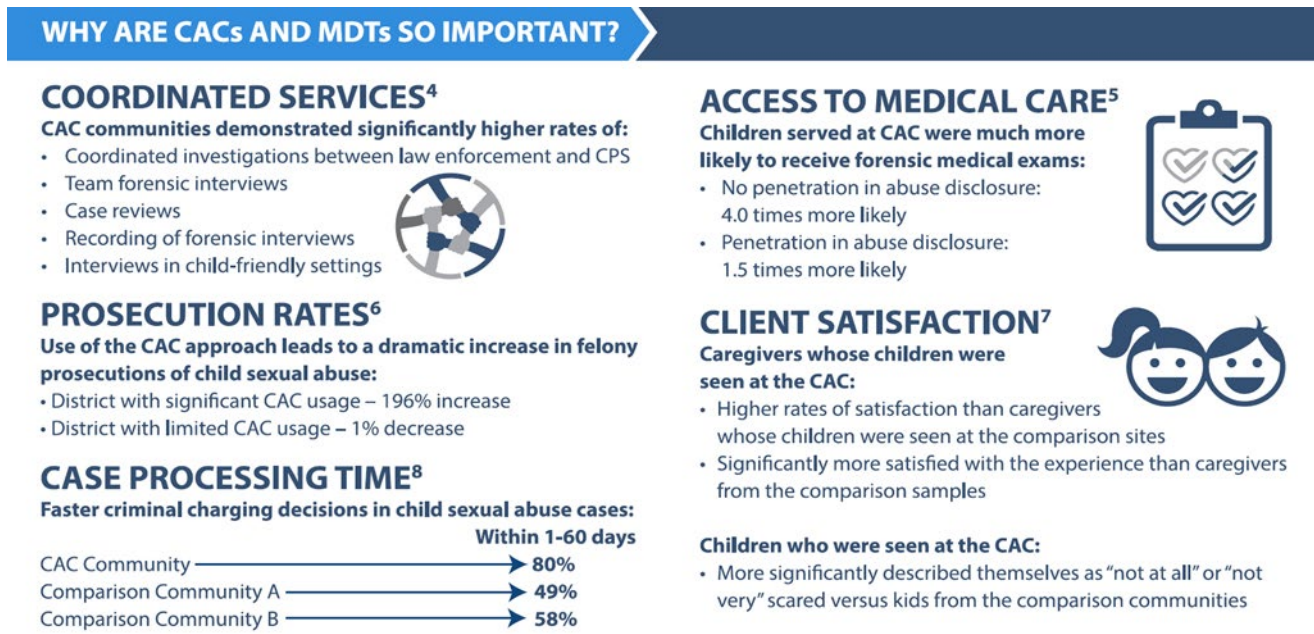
WHY ARE CACs AND MDTs SO IMPORTANT?

COORDINATED SERVICES$^4$

CAC communities demonstrated significantly higher rates of:

- Coordinated investigations between law enforcement and CPS
- Team forensic interviews
- Case reviews
- Recording of forensic interviews
- Interviews in child-friendly settings

PROSECUTION RATES$^6$

Use of the CAC approach leads to a dramatic increase in felony prosecutions of child sexual abuse:

• District with significant CAC usage – 196% increase
• District with limited CAC usage – 1% decrease

CASE PROCESSING TIME$^8$

Faster criminal charging decisions in child sexual abuse cases:

Within 1-60 days

CAC Community → 80%
Comparison Community A → 49%
Comparison Community B → 58%

ACCESS TO MEDICAL CARE$^5$

Children served at CAC were much more likely to receive forensic medical exams:

- No penetration in abuse disclosure: 4.0 times more likely
- Penetration in abuse disclosure: 1.5 times more likely

CLIENT SATISFACTION$^7$

Caregivers whose children were seen at the CAC:

- Higher rates of satisfaction than caregivers whose children were seen at the comparison sites
- Significantly more satisfied with the experience than caregivers from the comparison samples

Children who were seen at the CAC:

- More significantly described themselves as "not at all" or "not very" scared versus kids from the comparison communities